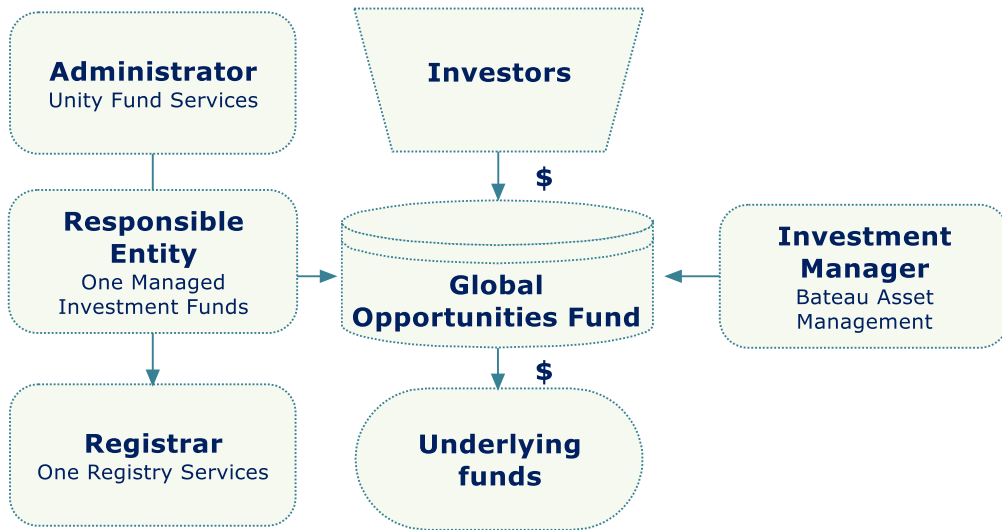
Administrator
Unity Fund Services

Investors

$

Responsible Entity
One Managed Investment Funds

Global Opportunities Fund

Investment Manager
Bateau Asset Management

$

Registrar
One Registry Services

Underlying funds